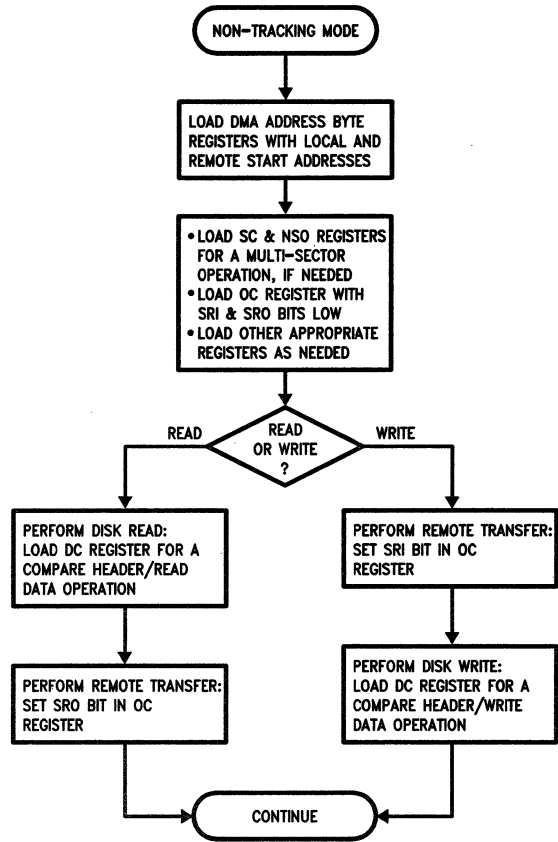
NON-TRACKING MODE

LOAD DMA ADDRESS BYTE REGISTERS WITH LOCAL AND REMOTE START ADDRESSES

• LOAD SC & NSO REGISTERS FOR A MULTI-SECTOR OPERATION, IF NEEDED
• LOAD OC REGISTER WITH SRI & SRO BITS LOW
• LOAD OTHER APPROPRIATE REGISTERS AS NEEDED

READ OR WRITE ?

READ

WRITE

PERFORM DISK READ: LOAD DC REGISTER FOR A COMPARE HEADER/READ DATA OPERATION

PERFORM REMOTE TRANSFER: SET SRO BIT IN OC REGISTER

PERFORM REMOTE TRANSFER: SET SRI BIT IN OC REGISTER

PERFORM DISK WRITE: LOAD DC REGISTER FOR A COMPARE HEADER/WRITE DATA OPERATION

CONTINUE